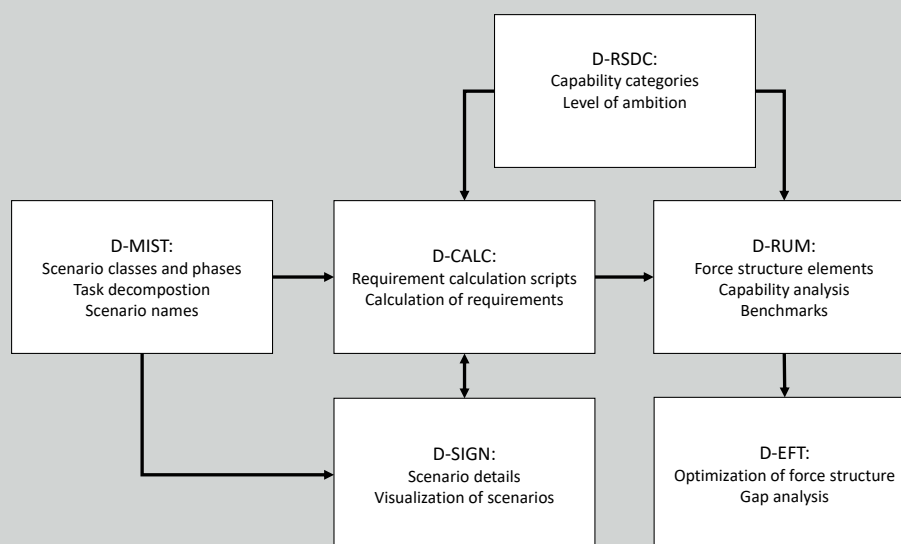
D-RSDC:
Capability categories
Level of ambition

D-MIST:
Scenario classes and phases
Task decompostion
Scenario names

D-CALC:
Requirement calculation scripts
Calculation of requirements

D-RUM:
Force structure elements
Capability analysis
Benchmarks

D-SIGN:
Scenario details
Visualization of scenarios

D-EFT:
Optimization of force structure
Gap analysis